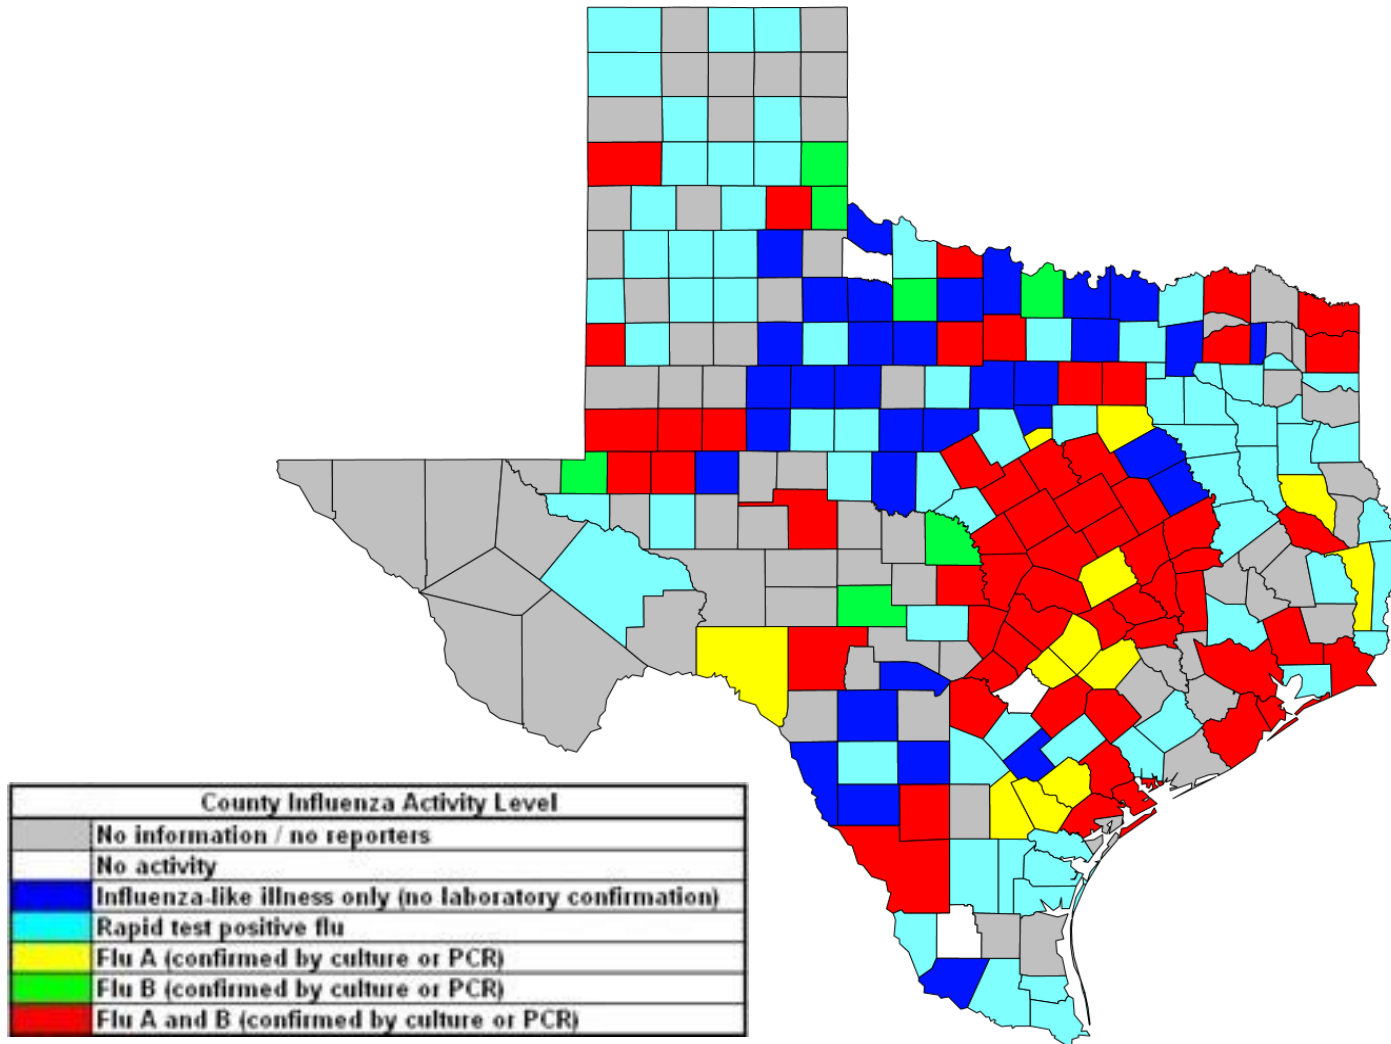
| County Influenza Activity Level | |
|---|---|
| | No information / no reporters |
| | No activity |
| | Influenza-like illness only (no laboratory confirmation) |
| | Rapid test positive flu |
| | Flu A (confirmed by culture or PCR) |
| | Flu B (confirmed by culture or PCR) |
| | Flu A and B (confirmed by culture or PCR) |